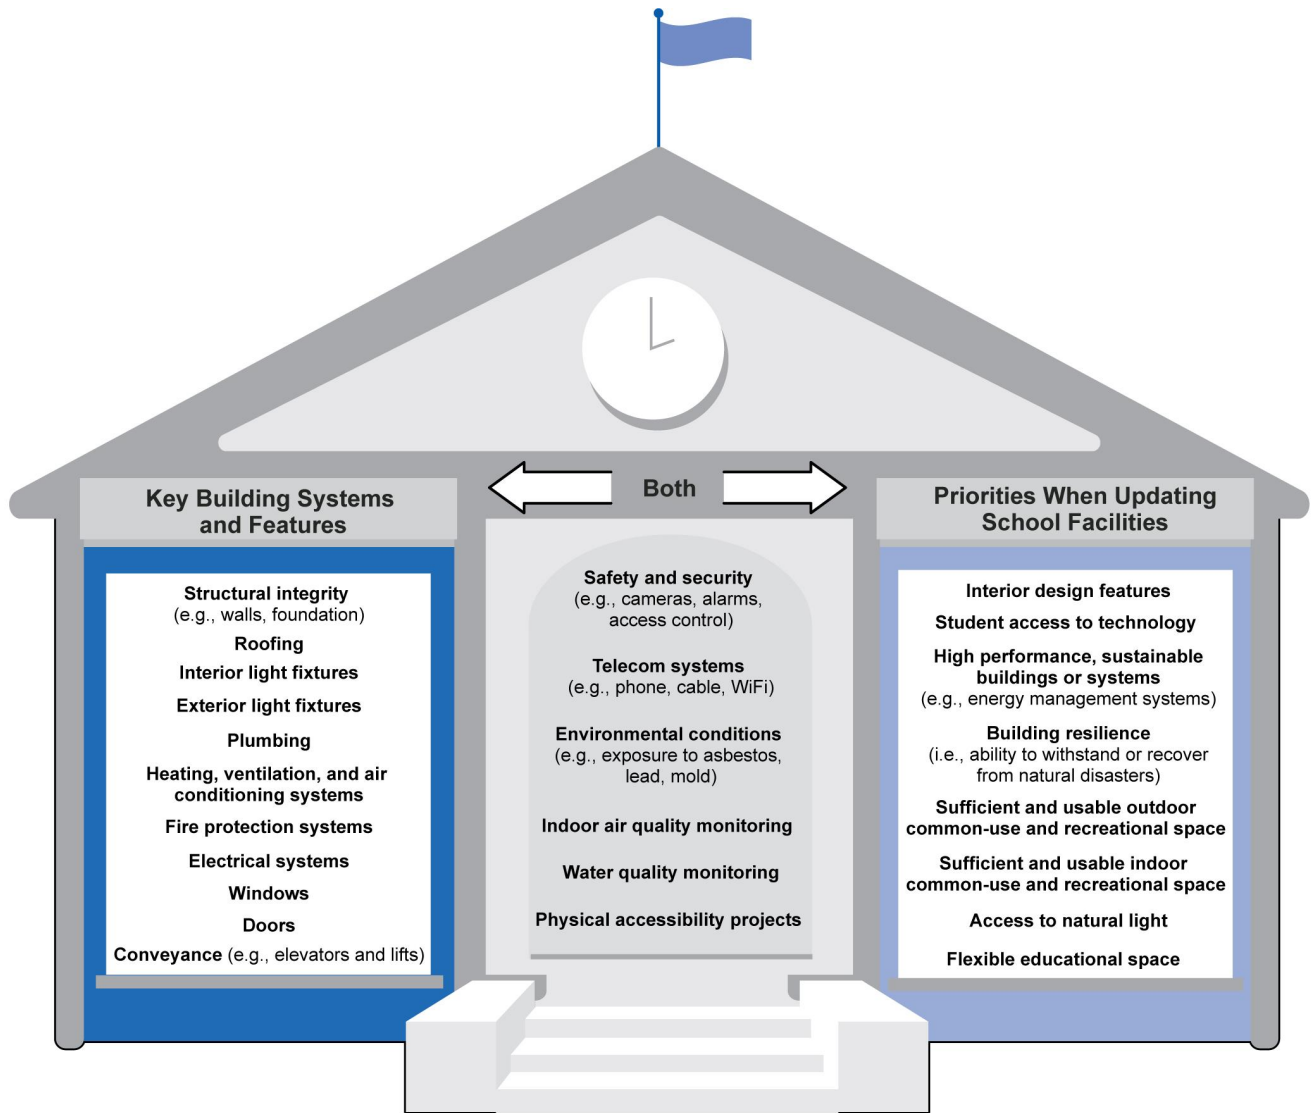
Key Building Systems and Features

Structural integrity
(e.g., walls, foundation)

Roofing

Interior light fixtures

Exterior light fixtures

Plumbing

Heating, ventilation, and air conditioning systems

Fire protection systems

Electrical systems

Windows

Doors

Conveyance (e.g., elevators and lifts)

Both

Safety and security
(e.g., cameras, alarms, access control)

Telecom systems
(e.g., phone, cable, WiFi)

Environmental conditions
(e.g., exposure to asbestos, lead, mold)

Indoor air quality monitoring

Water quality monitoring

Physical accessibility projects

Priorities When Updating School Facilities

Interior design features

Student access to technology

High performance, sustainable buildings or systems
(e.g., energy management systems)

Building resilience
(i.e., ability to withstand or recover from natural disasters)

Sufficient and usable outdoor common-use and recreational space

Sufficient and usable indoor common-use and recreational space

Access to natural light

Flexible educational space